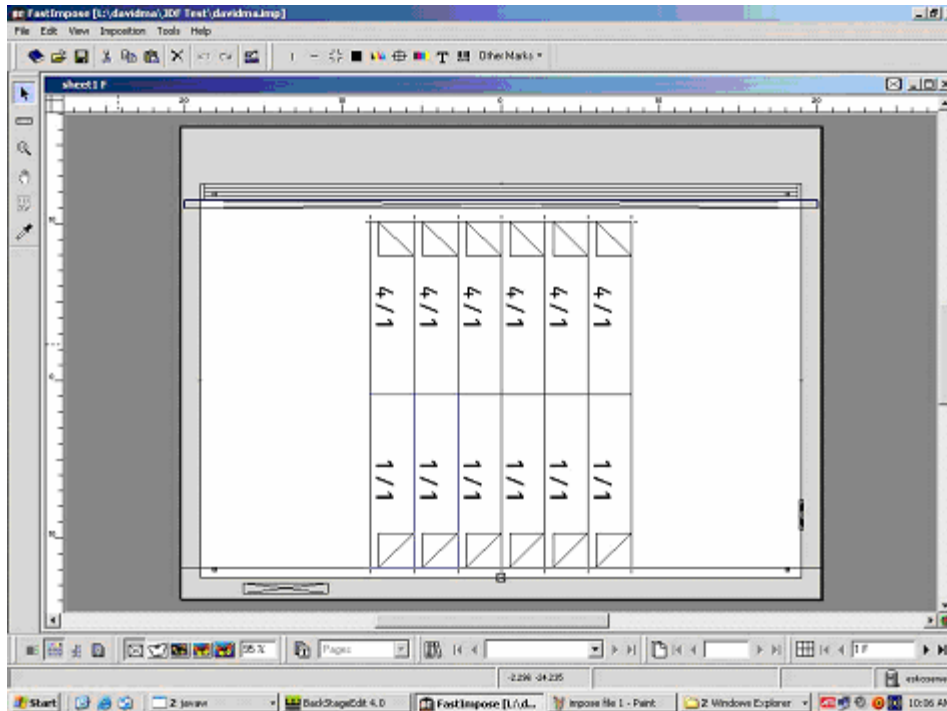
FastImpose [L:\davidma\JDF Test\davidma.imp]

File Edit View Imposition Tools Help

Other Marks

sheet1 F

1 / 4
1 / 4
1 / 4
1 / 4
1 / 4
1 / 4

1 / 1
1 / 1
1 / 1
1 / 1
1 / 1
1 / 1

55 %

Pages

1 F

-2.296 -24.235

Start

2 javaw

BackStageEdit 4.0

FastImpose [L:\d...

impose file 1 - Paint

2 Windows Explorer

10:06 AM